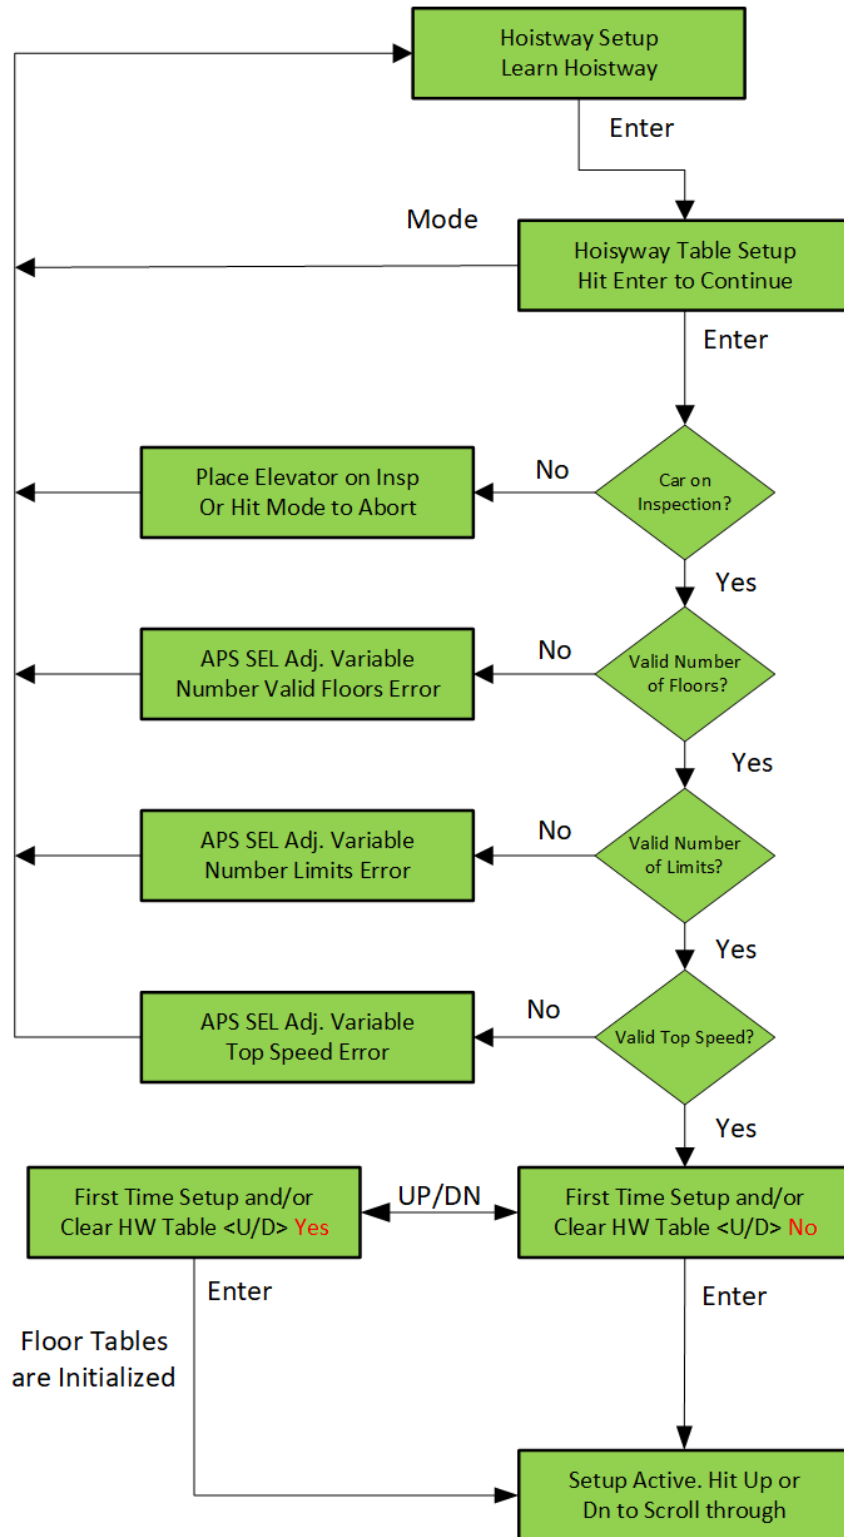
Hoistway Setup
Learn Hoistway

Enter

Mode

Hoisyway Table Setup
Hit Enter to Continue

Enter

Place Elevator on Insp
Or Hit Mode to Abort

No

Car on Inspection?

Yes

APS SEL Adj. Variable
Number Valid Floors Error

No

Valid Number of Floors?

Yes

APS SEL Adj. Variable
Number Limits Error

No

Valid Number of Limits?

Yes

APS SEL Adj. Variable
Top Speed Error

No

Valid Top Speed?

Yes

First Time Setup and/or
Clear HW Table <U/D> Yes

UP/DN

First Time Setup and/or
Clear HW Table <U/D> No

Enter

Floor Tables are Initialized

Enter

Setup Active. Hit Up or
Dn to Scroll through